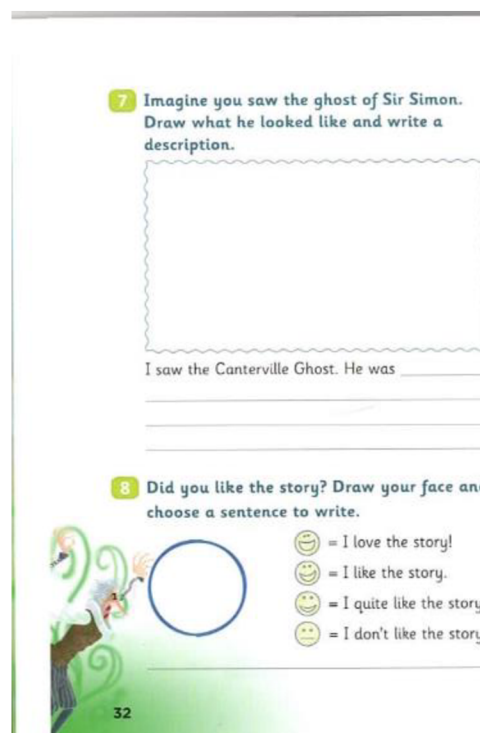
7 Imagine you saw the ghost of Sir Simon. Draw what he looked like and write a description.

I saw the Canterville Ghost. He was

8 Did you like the story? Draw your face an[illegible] choose a sentence to write.

= I love the story!
= I like the story.
= I quite like the stor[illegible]
= I don't like the stor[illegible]

32